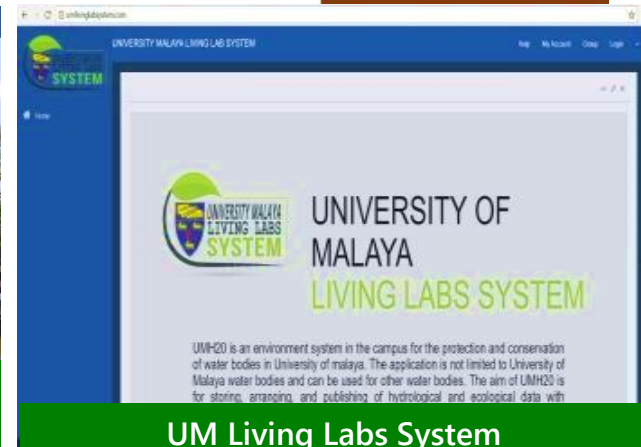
umlivinglabsystem.com

SYSTEM

Home

UNIVERSITY MALAYA LIVING LAB SYSTEM

Map My Account Group Login

UNIVERSITY MALAYA LIVING LABS SYSTEM

UNIVERSITY OF MALAYA

LIVING LABS SYSTEM

UMH20 is an environment system in the campus for the protection and conservation of water bodies in University of malaya. The application is not limited to University of Malaya water bodies and can be used for other water bodies. The aim of UMH20 is for storing, arranging, and publishing of hydrological and ecological data with

UM Living Labs System